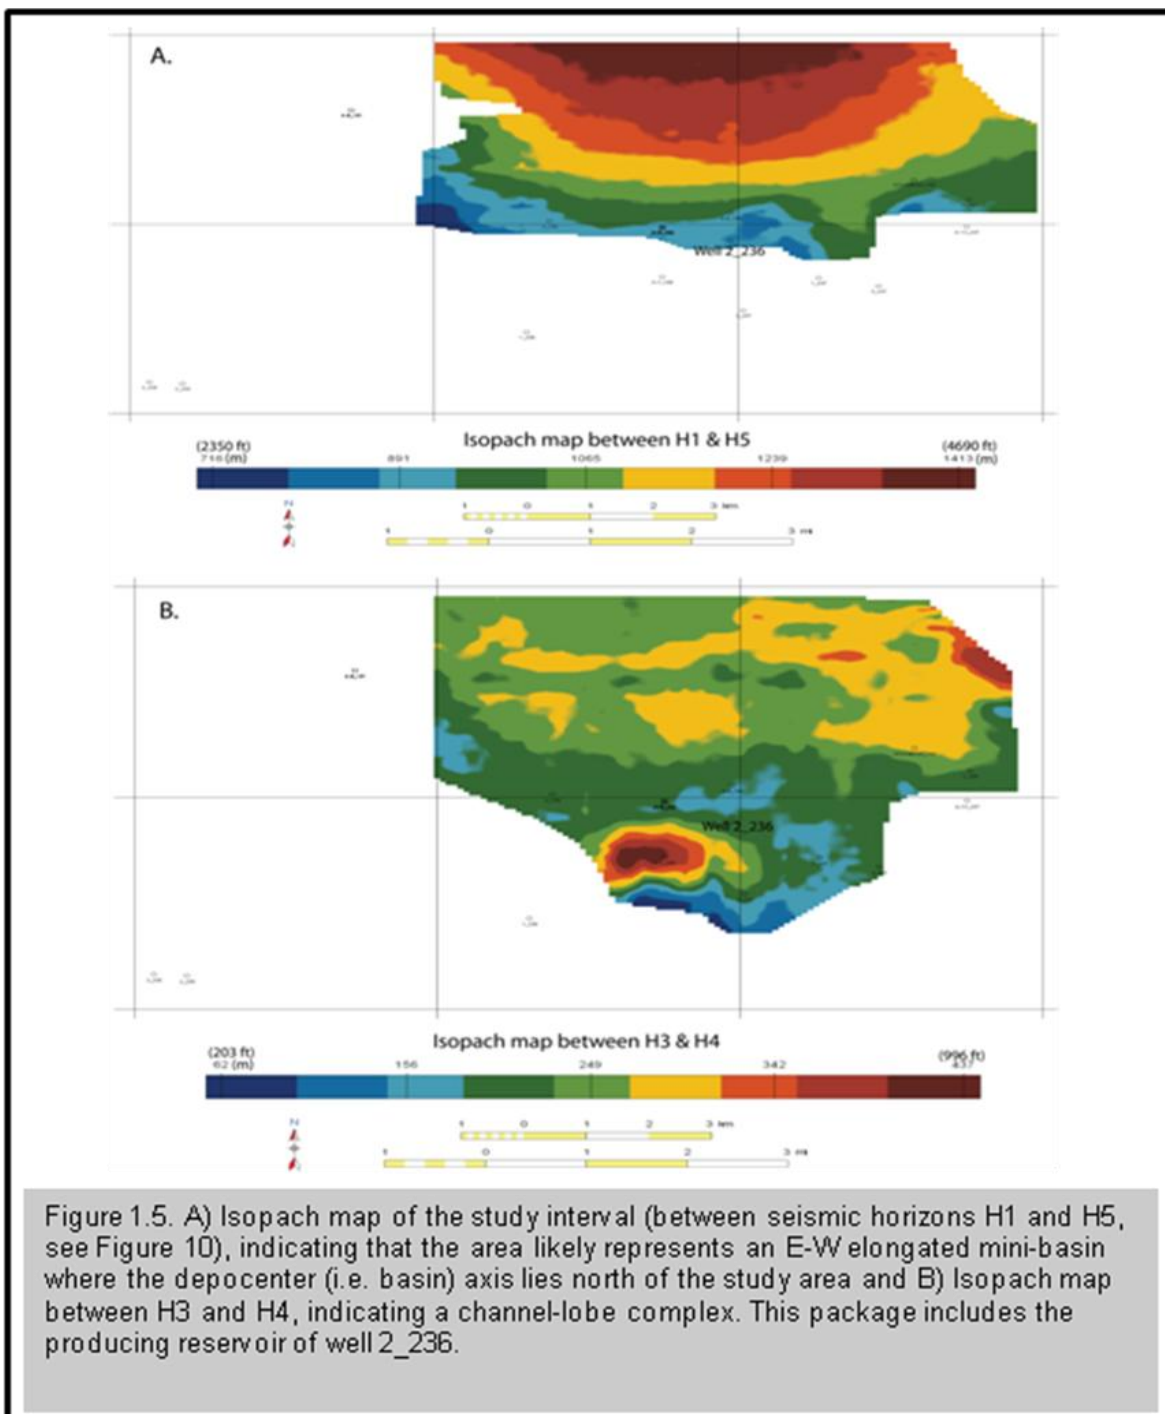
A.

Well 2_236

Isopach map between H1 & H5

(2350 ft)
716 (m)

891

1065

1239

(4690 ft)
1413 (m)

N

1 0 1 2 3 km

1 0 1 2 3 mi

B.

Well 2_236

Isopach map between H3 & H4

(203 ft)
62 (m)

156

249

342

(996 ft)
437

N

1 0 1 2 3 km

1 0 1 2 3 mi

Figure 1.5. A) Isopach map of the study interval (between seismic horizons H1 and H5, see Figure 10), indicating that the area likely represents an E-W elongated mini-basin where the depocenter (i.e. basin) axis lies north of the study area and B) Isopach map between H3 and H4, indicating a channel-lobe complex. This package includes the producing reservoir of well 2_236.